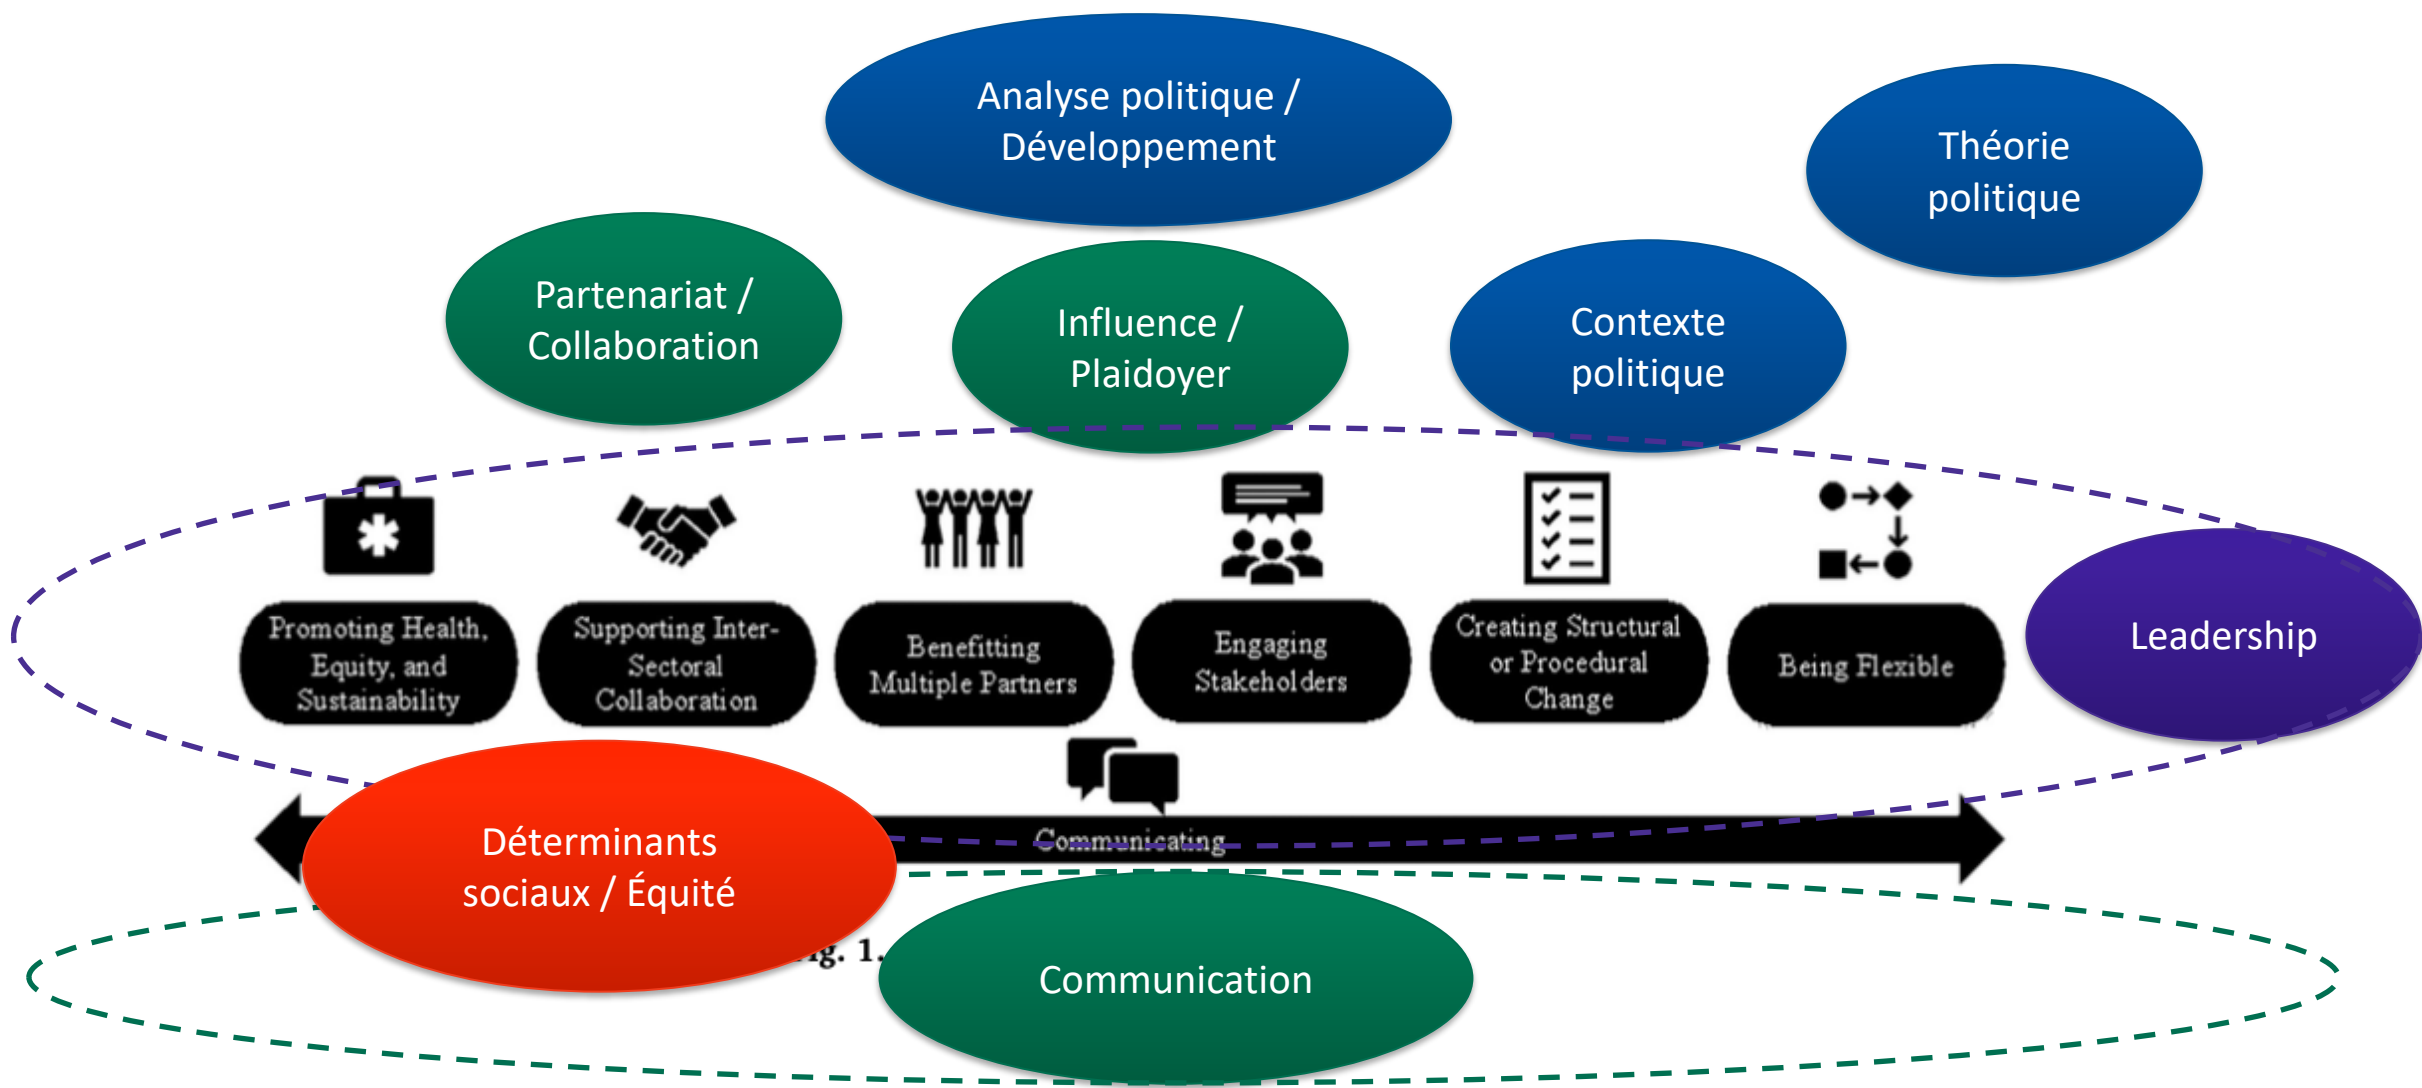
Analyse politique / Développement

Théorie politique

Partenariat / Collaboration

Influence / Plaidoyer

Contexte politique

Promoting Health, Equity, and Sustainability

Supporting Inter-Sectoral Collaboration

Benefitting Multiple Partners

Engaging Stakeholders

Creating Structural or Procedural Change

Being Flexible

Leadership

Communicating

Déterminants sociaux / Équité

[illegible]g. 1.

Communication